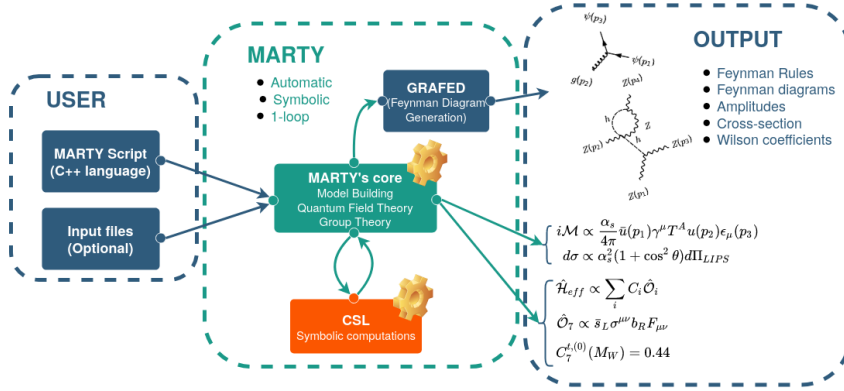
USER

MARTY Script
(C++ language)

Input files
(Optional)

MARTY

Automatic
Symbolic
1-loop

GRAFED
(Feynman Diagram
Generation)

MARTY's core
Model Building
Quantum Field Theory
Group Theory

CSL
Symbolic computations

OUTPUT

$\psi(p_3)$
$\psi(p_1)$
$g(p_2)$
$Z(p_1)$
$h$
$h$
$Z$
$Z(p_1)$
$Z(p_3)$
$Z(p_2)$

Feynman Rules
Feynman diagrams
Amplitudes
Cross-section
Wilson coefficients

$i\mathcal{M} \propto \frac{\alpha_s}{4\pi}\bar{u}(p_1)\gamma^\mu T^A u(p_2)\epsilon_\mu(p_3)$
$d\sigma \propto \alpha_s^2(1+\cos^2\theta)d\Pi_{LIPS}$

$\hat{\mathcal{H}}_{eff} \propto \sum_i C_i\hat{\mathcal{O}}_i$
$\hat{\mathcal{O}}_7 \propto \bar{s}_L\sigma^{\mu\nu}b_R F_{\mu\nu}$
$C_7^{t,(0)}(M_W) = 0.44$